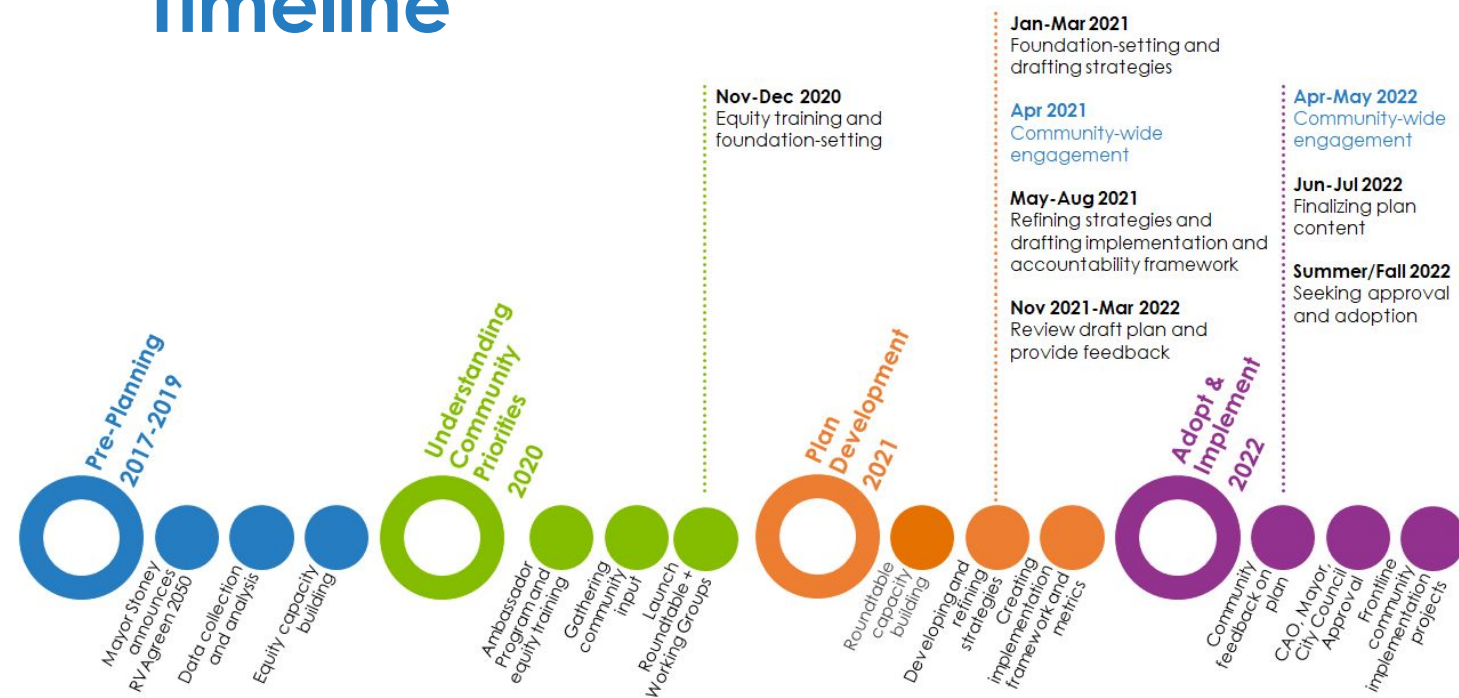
Timeline

Jan-Mar 2021
Foundation-setting and drafting strategies

Apr 2021
Community-wide engagement

May-Aug 2021
Refining strategies and drafting implementation and accountability framework

Nov 2021-Mar 2022
Review draft plan and provide feedback

Nov-Dec 2020
Equity training and foundation-setting

Apr-May 2022
Community-wide engagement

Jun-Jul 2022
Finalizing plan content

Summer/Fall 2022
Seeking approval and adoption

Pre-Planning 2017-2019

Mayor Stoney announces RVAgreen 2050

Data collection and analysis

Equity capacity building

Understanding Community Priorities 2020

Ambassador Program and equity training

Gathering community input

Launch Roundtable + Working Groups

Plan Development 2021

Roundtable capacity building

Developing and refining strategies

Creating implementation framework and metrics

Adopt & Implement 2022

Community feedback on plan

CAO, Mayor, City Council Approval

Frontline community implementation projects